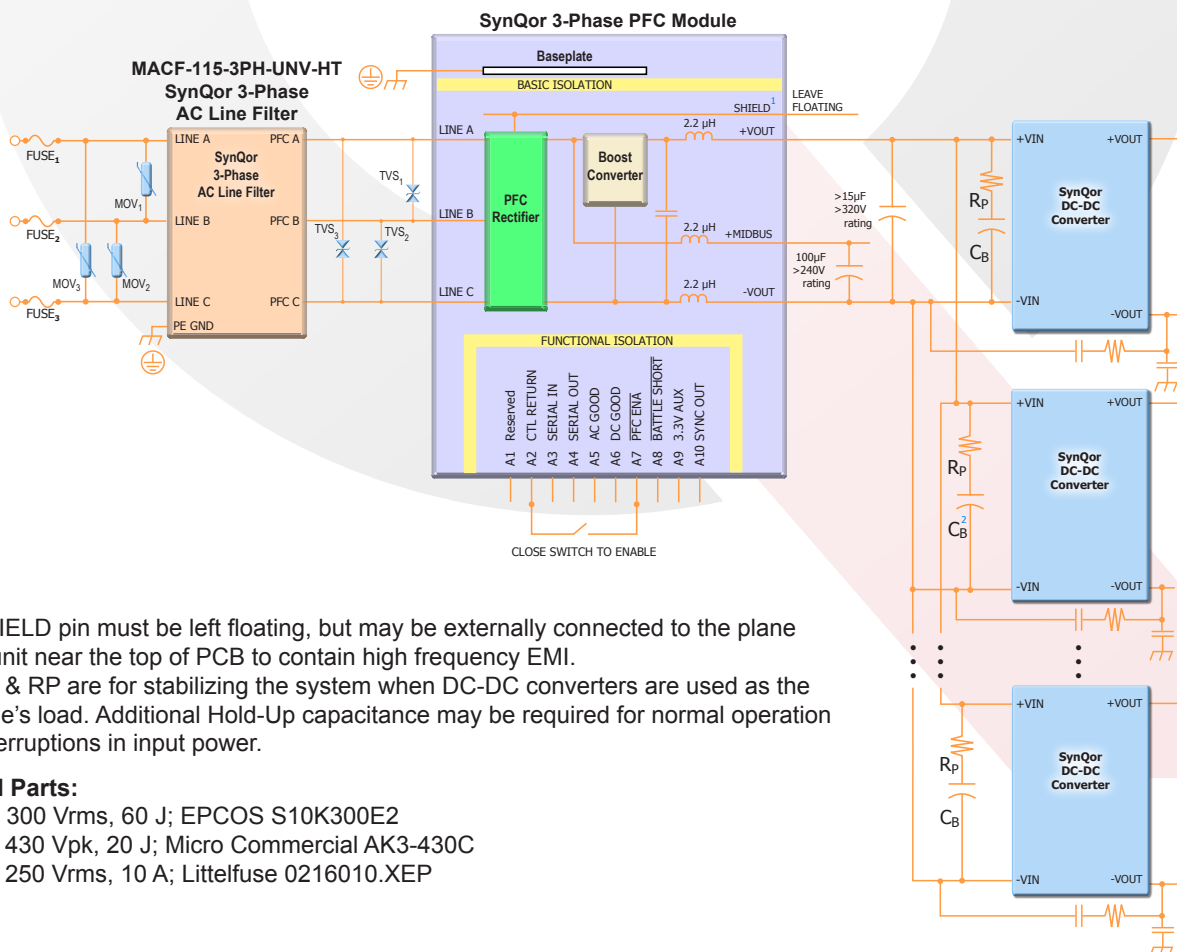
SynQor 3-Phase PFC Module

MACF-115-3PH-UNV-HT
SynQor 3-Phase
AC Line Filter

Baseplate
BASIC ISOLATION
SHIELD$^1$
LEAVE FLOATING

FUSE$_1$
FUSE$_2$
FUSE$_3$
MOV$_1$
MOV$_2$
MOV$_3$

LINE A
PFC A
SynQor
3-Phase
AC Line Filter
LINE B
PFC B
LINE C
PFC C
PE GND

TVS$_1$
TVS$_2$
TVS$_3$

LINE A
LINE B
LINE C
PFC Rectifier
Boost Converter
2.2 µH
+VOUT
2.2 µH
+MIDBUS
2.2 µH
-VOUT
>15µF
>320V
rating
100µF
>240V
rating

FUNCTIONAL ISOLATION
A1 Reserved
A2 CTL RETURN
A3 SERIAL IN
A4 SERIAL OUT
A5 AC GOOD
A6 DC GOOD
A7 PFC ENA
A8 BATTLE SHORT
A9 3.3V AUX
A10 SYNC OUT

CLOSE SWITCH TO ENABLE

+VIN
+VOUT
R$_P$
C$_B$
SynQor
DC-DC
Converter
-VIN
-VOUT

+VIN
+VOUT
R$_P$
C$_B^2$
SynQor
DC-DC
Converter
-VIN
-VOUT

+VIN
+VOUT
R$_P$
C$_B$
SynQor
DC-DC
Converter
-VIN
-VOUT

IELD pin must be left floating, but may be externally connected to the plane unit near the top of PCB to contain high frequency EMI.
& RP are for stabilizing the system when DC-DC converters are used as the e’s load. Additional Hold-Up capacitance may be required for normal operation erruptions in input power.

l Parts:
300 Vrms, 60 J; EPCOS S10K300E2
430 Vpk, 20 J; Micro Commercial AK3-430C
250 Vrms, 10 A; Littelfuse 0216010.XEP